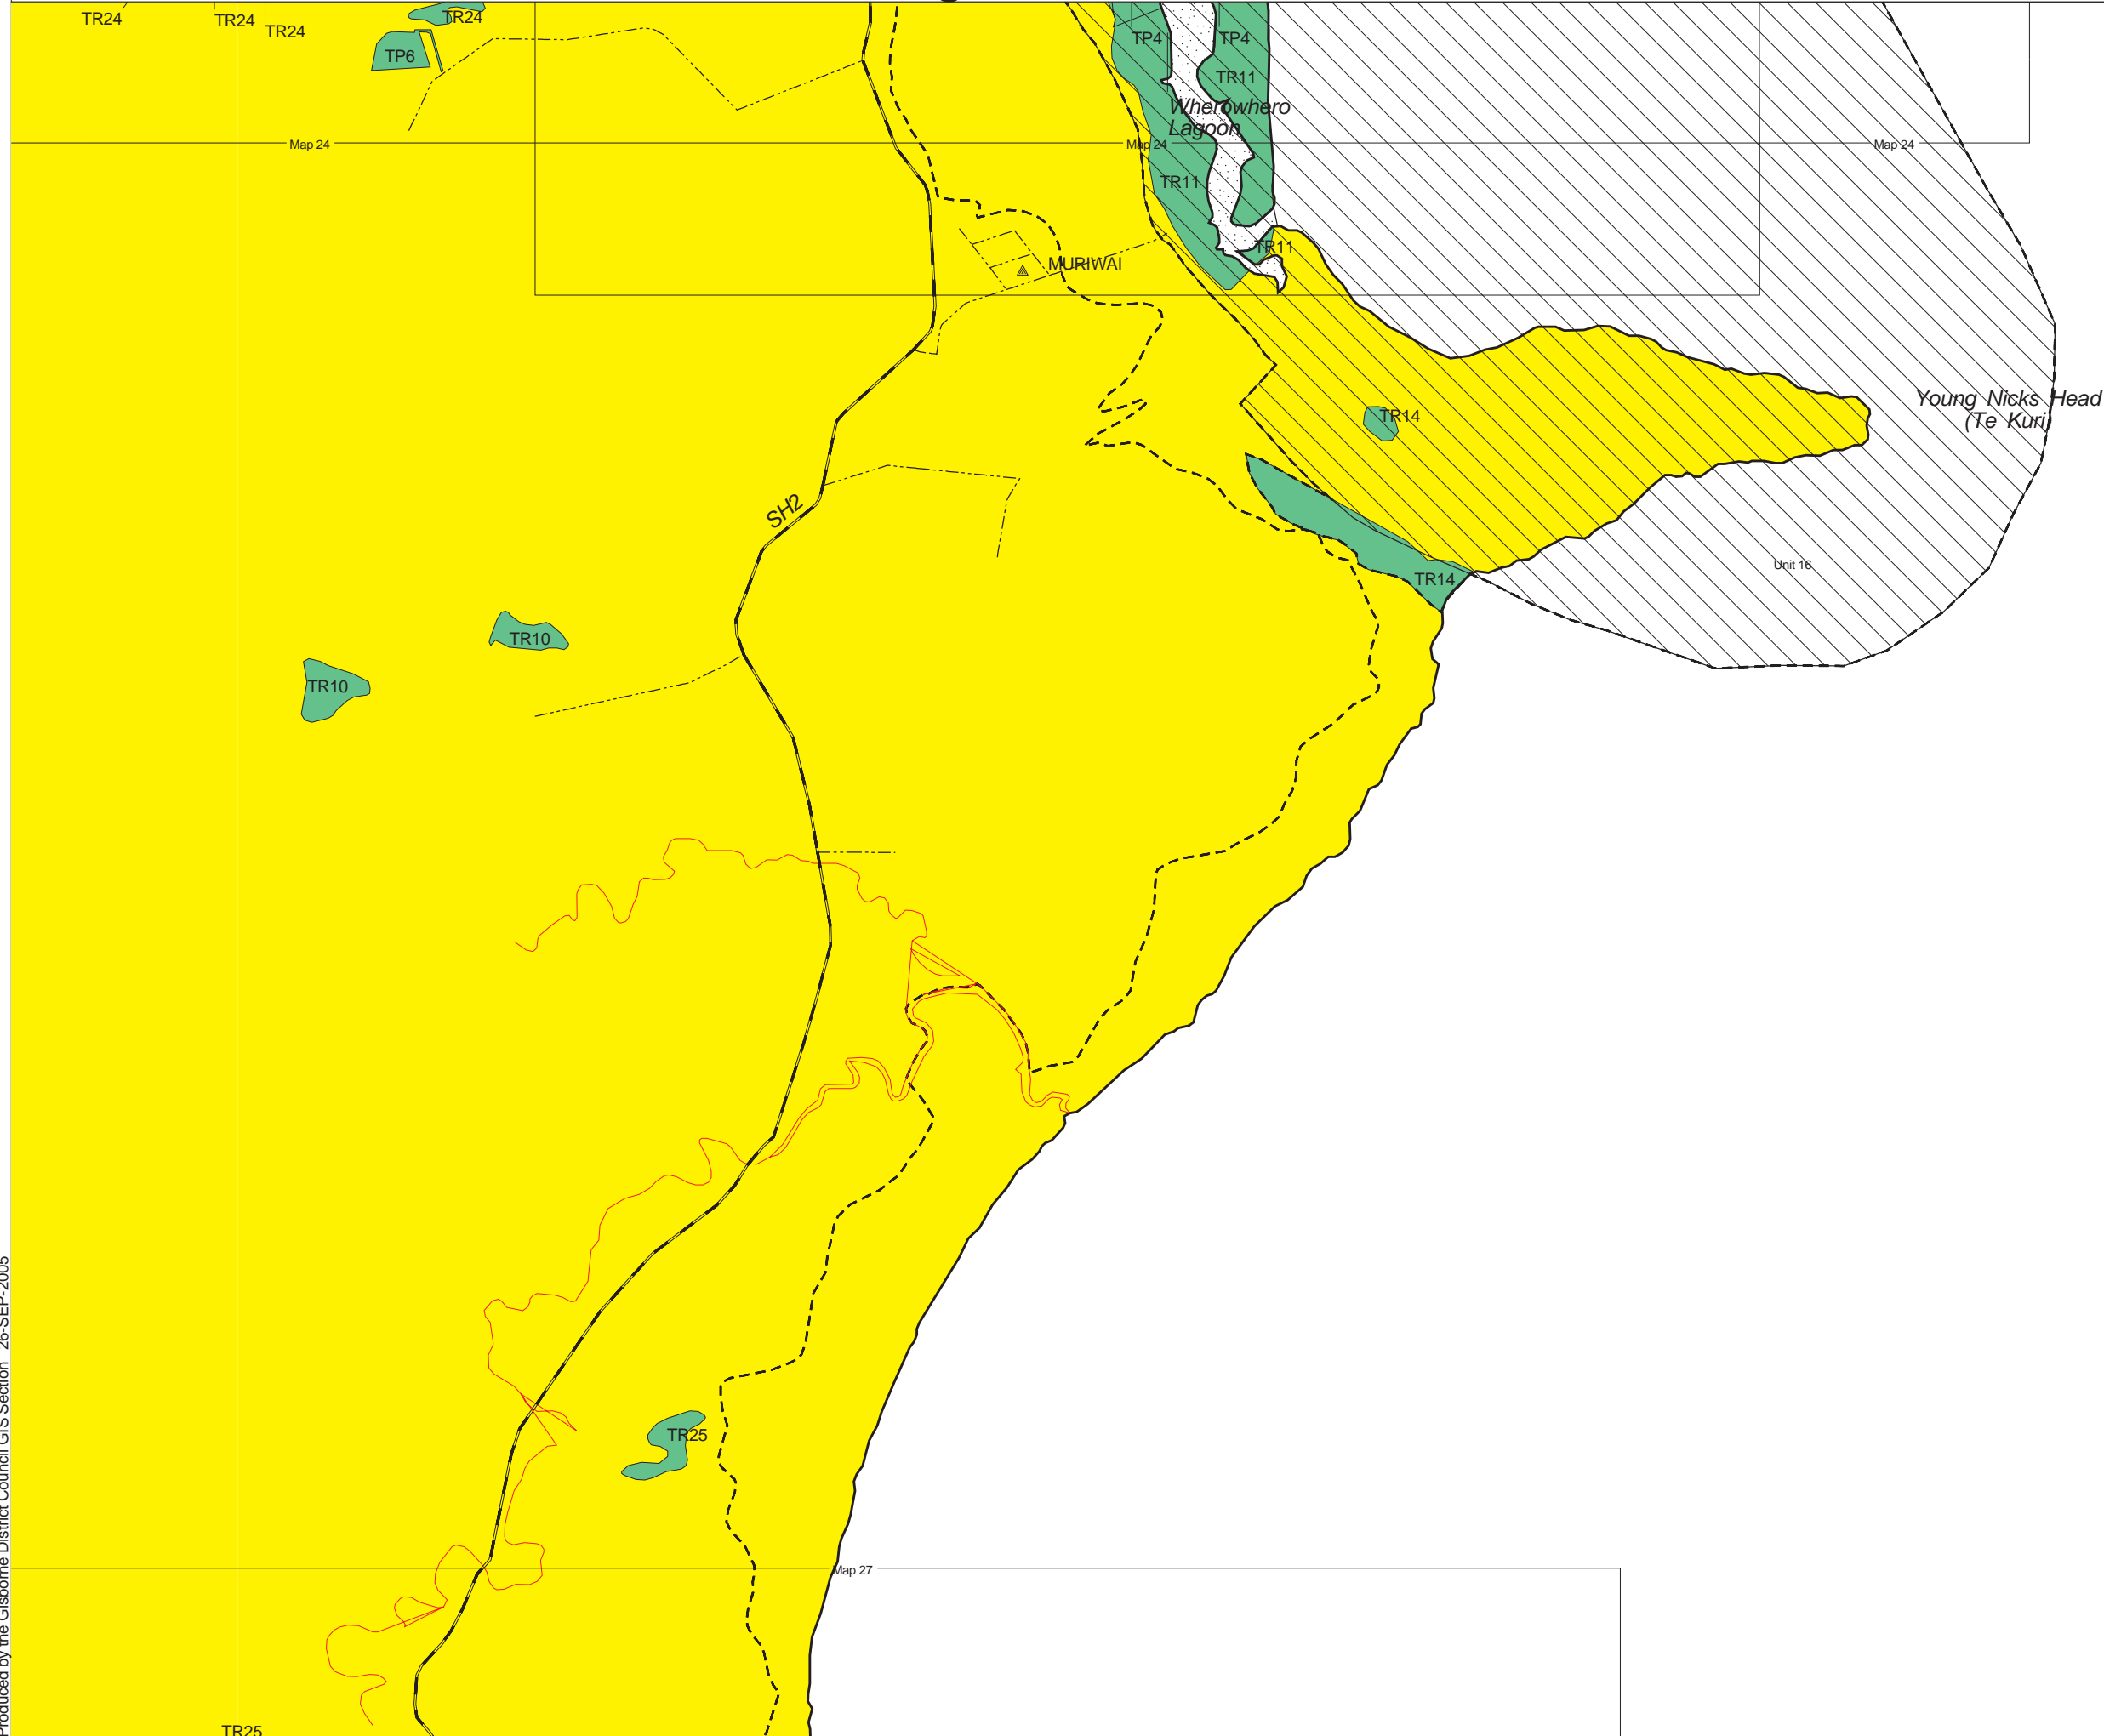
TR24
TR24
TR24
TR24
TP6
TP4
TP4
TR11
Wherowhero Lagoon
Map 24
Map 24
Map 24
TR11
TR11
MURIWAI
Young Nicks Head (Te Kuri)
TR14
SH2
Unit 16
TR14
TR10
TR10
TR25
Map 27
TR25
Produced by the Gisborne District Council GIS Section 26-SEP-2005